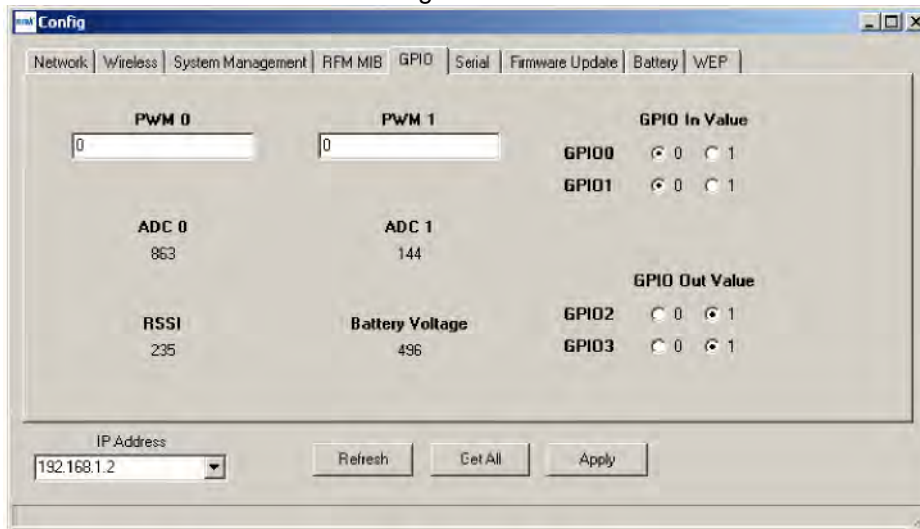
Config

Network | Wireless | System Management | RFM MIB | GPIO | Serial | Firmware Update | Battery | WEP

PWM 0
0

PWM 1
0

GPIO In Value
GPIO0 0 1
GPIO1 0 1

ADC 0
863

ADC 1
144

GPIO Out Value
GPIO2 0 1
GPIO3 0 1

RSSI
235

Battery Voltage
496

IP Address
192.168.1.2

Refresh
Get All
Apply